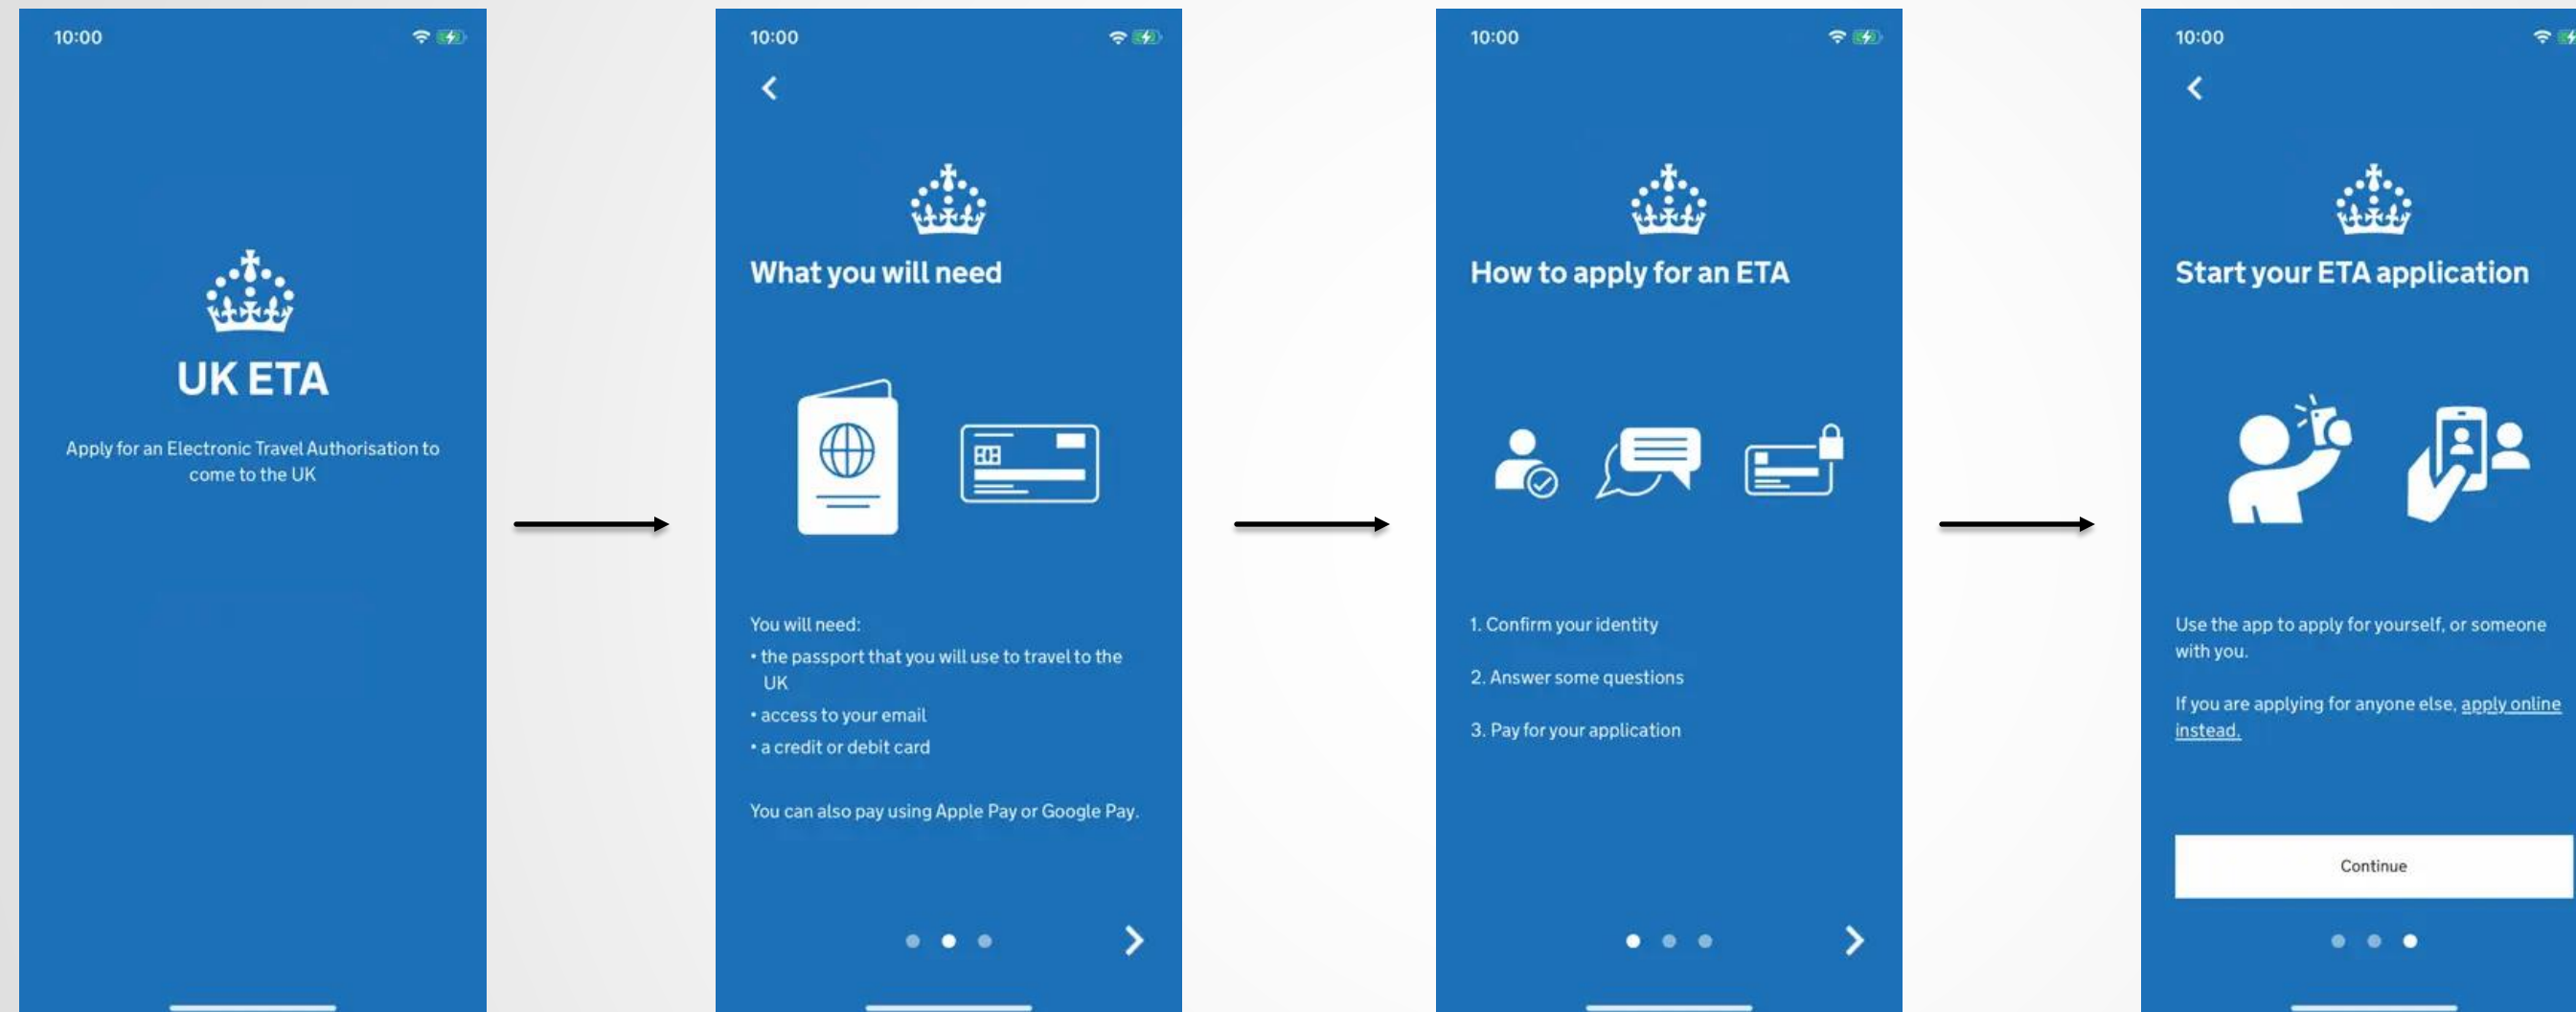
10:00

UK ETA

Apply for an Electronic Travel Authorisation to come to the UK

10:00

What you will need

You will need:

• the passport that you will use to travel to the UK
• access to your email
• a credit or debit card

You can also pay using Apple Pay or Google Pay.

10:00

How to apply for an ETA

1. Confirm your identity

2. Answer some questions

3. Pay for your application

10:00

Start your ETA application

Use the app to apply for yourself, or someone with you.

If you are applying for anyone else, apply online instead.

Continue